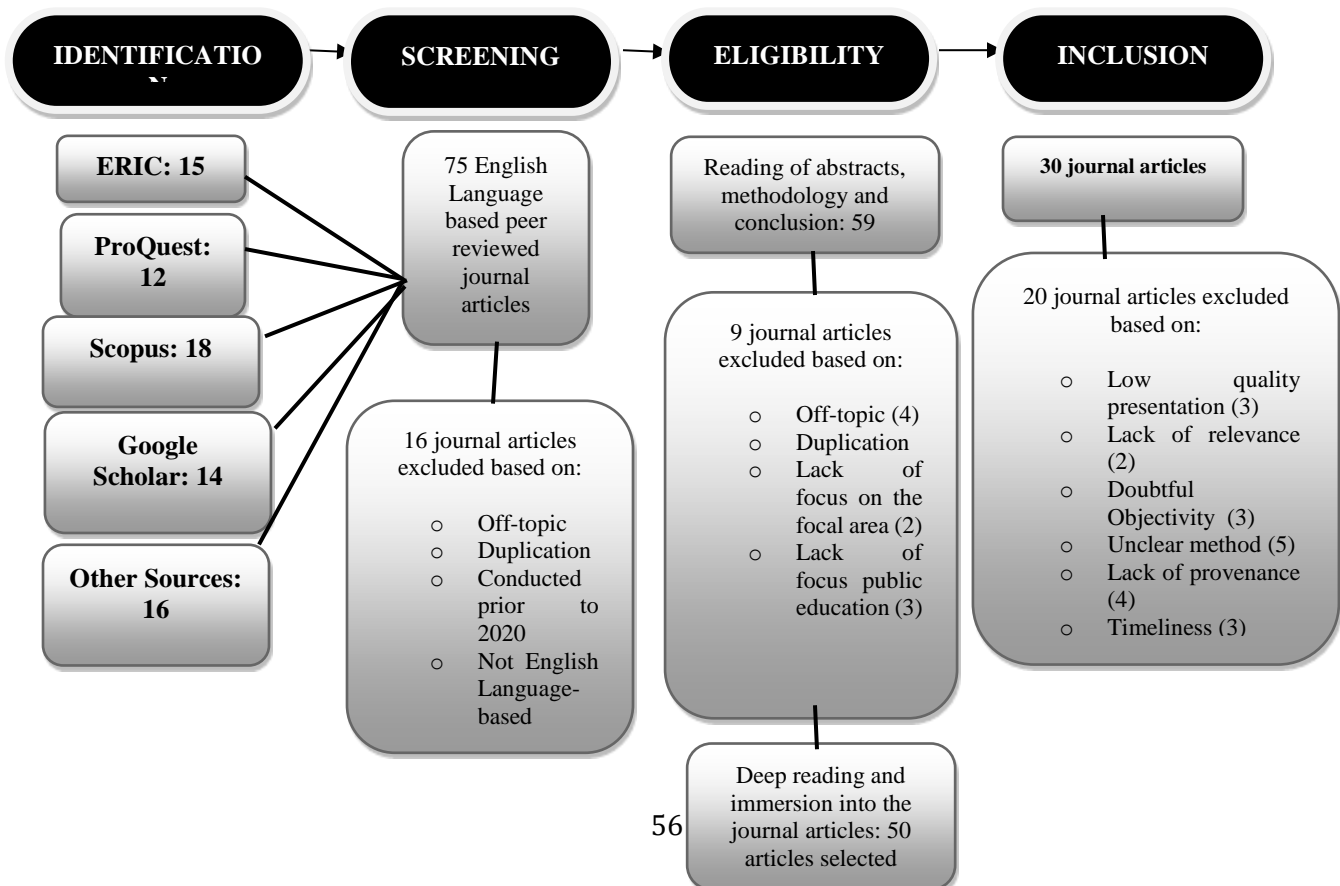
IDENTIFICATIO
N

SCREENING

ELIGIBILITY

INCLUSION

ERIC: 15

ProQuest: 12

Scopus: 18

Google Scholar: 14

Other Sources: 16

75 English Language based peer reviewed journal articles

16 journal articles excluded based on:

o Off-topic
o Duplication
o Conducted prior to 2020
o Not English Language-based

Reading of abstracts, methodology and conclusion: 59

9 journal articles excluded based on:

o Off-topic (4)
o Duplication
o Lack of focus on the focal area (2)
o Lack of focus public education (3)

Deep reading and immersion into the journal articles: 50 articles selected

30 journal articles

20 journal articles excluded based on:

o Low quality presentation (3)
o Lack of relevance (2)
o Doubtful Objectivity (3)
o Unclear method (5)
o Lack of provenance (4)
o Timeliness (3)

56